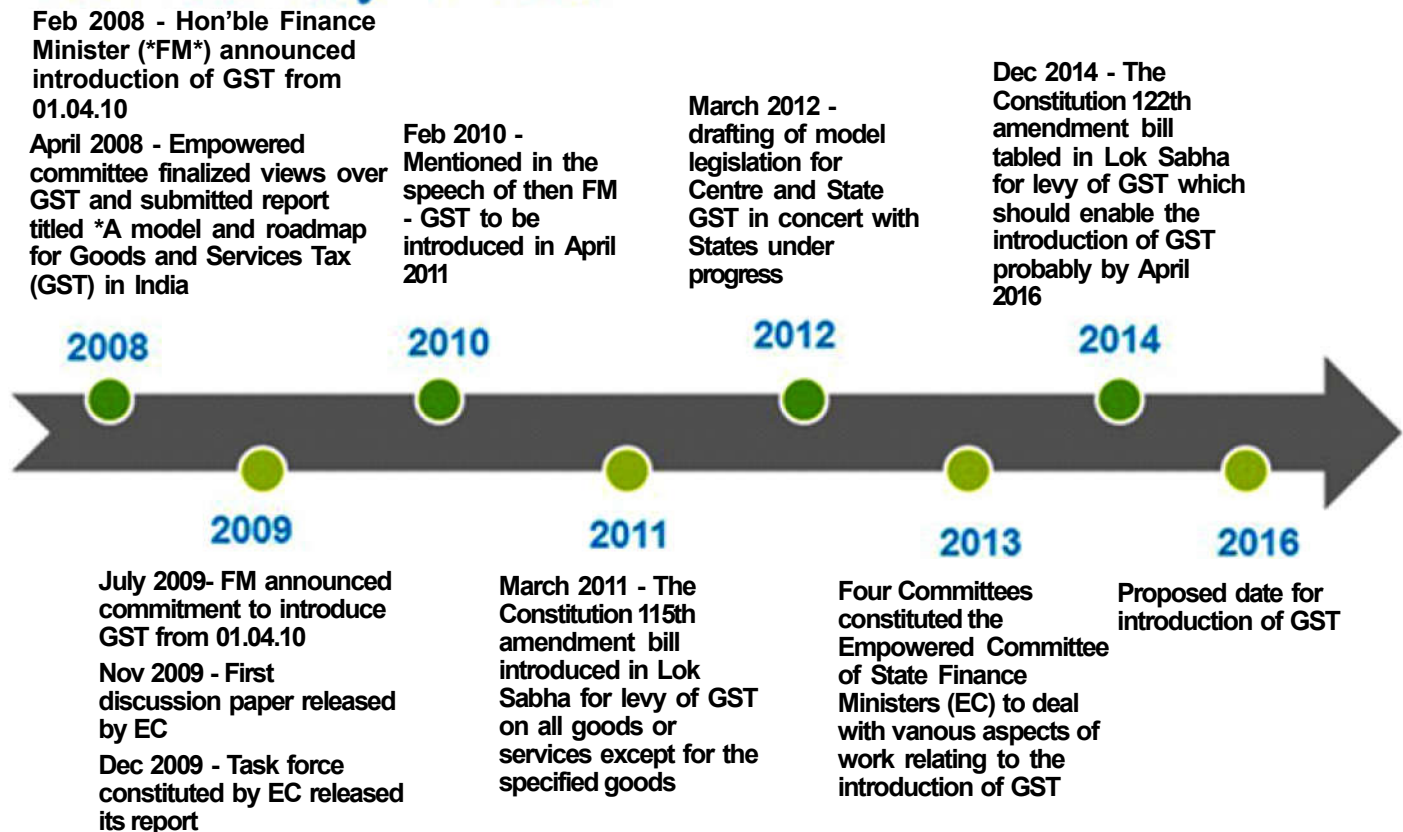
Feb 2008 - Hon'ble Finance Minister (*FM*) announced introduction of GST from 01.04.10

April 2008 - Empowered committee finalized views over GST and submitted report titled *A model and roadmap for Goods and Services Tax (GST) in India

Feb 2010 - Mentioned in the speech of then FM - GST to be introduced in April 2011

March 2012 - drafting of model legislation for Centre and State GST in concert with States under progress

Dec 2014 - The Constitution 122th amendment bill tabled in Lok Sabha for levy of GST which should enable the introduction of GST probably by April 2016

2008

2010

2012

2014

2009

2011

2013

2016

July 2009- FM announced commitment to introduce GST from 01.04.10

Nov 2009 - First discussion paper released by EC

Dec 2009 - Task force constituted by EC released its report

March 2011 - The Constitution 115th amendment bill introduced in Lok Sabha for levy of GST on all goods or services except for the specified goods

Four Committees constituted the Empowered Committee of State Finance Ministers (EC) to deal with vanous aspects of work relating to the introduction of GST

Proposed date for introduction of GST